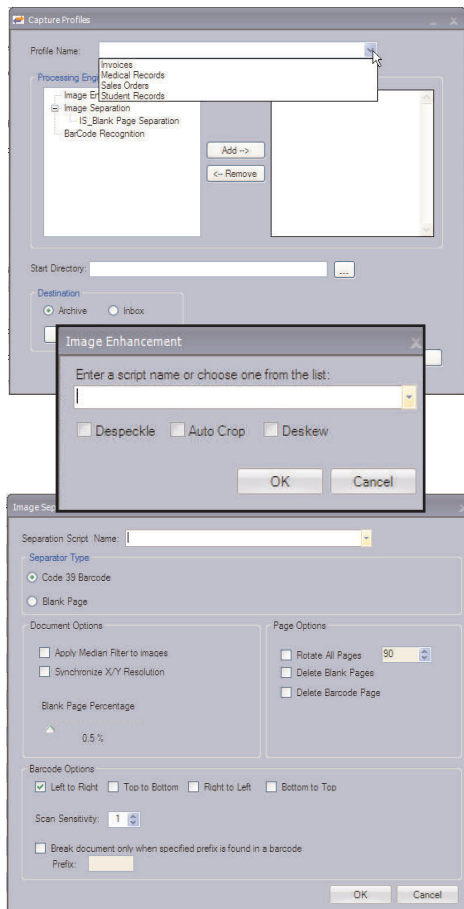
Capture Profiles

Profile Name:

Invoices
Medical Records
Sales Orders
Student Records

Processing Eng
Image En
Image Separation
IS_Blank Page Separation
BarCode Recognition

Add -->
<-- Remove

Start Directory:
...

Destination
Archive
Inbox

Image Enhancement

Enter a script name or choose one from the list:

Despeckle
Auto Crop
Deskew

OK
Cancel

Image Sep

Separation Script Name:

Separator Type
Code 39 Barcode
Blank Page

Document Options
Apply Median Filter to images
Synchronize X/Y Resolution

Blank Page Percentage
0.5 %

Page Options
Rotate All Pages
90
Delete Blank Pages
Delete Barcode Page

Barcode Options
Left to Right
Top to Bottom
Right to Left
Bottom to Top

Scan Sensitivity:
1

Break document only when specified prefix is found in a barcode
Prefix:

OK
Cancel